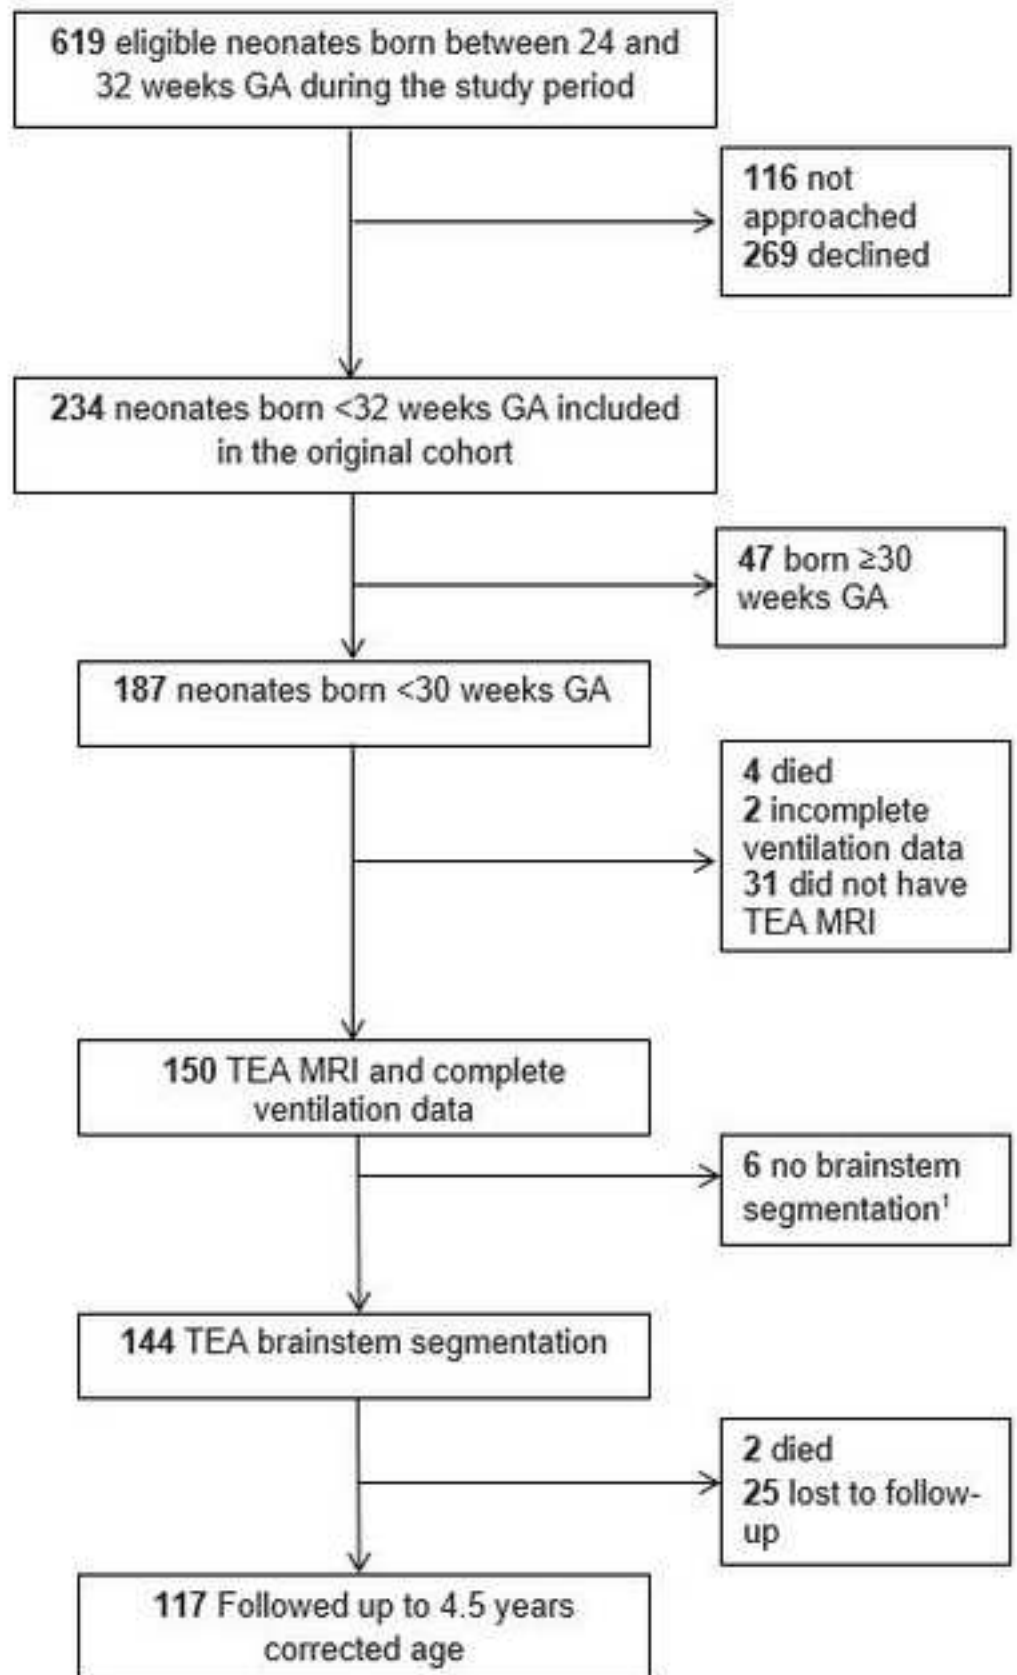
619 eligible neonates born between 24 and 32 weeks GA during the study period

116 not approached
269 declined

234 neonates born <32 weeks GA included in the original cohort

47 born ≥30 weeks GA

187 neonates born <30 weeks GA

4 died
2 incomplete ventilation data
31 did not have TEA MRI

150 TEA MRI and complete ventilation data

6 no brainstem segmentation$^1$

144 TEA brainstem segmentation

2 died
25 lost to follow-up

117 Followed up to 4.5 years corrected age